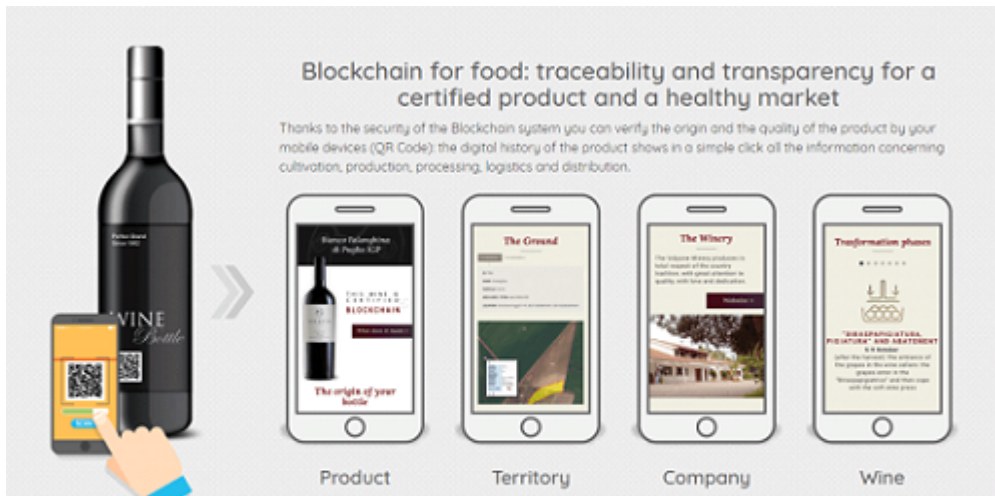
Blockchain for food: traceability and transparency for a certified product and a healthy market

Thanks to the security of the Blockchain system you can verify the origin and the quality of the product by your mobile devices (QR Code): the digital history of the product shows in a simple click all the information concerning cultivation, production, processing, logistics and distribution.

WINE
Bottle

Bianco Falanghina di Puglia IGP

THIS WINE IS CERTIFIED BLOCKCHAIN

The origin of your bottle

The Ground

The Winery

Transformation phases

"DIRASPAPIGIATURA, PIGIATURA" AND ABATEMENT

Product

Territory

Company

Wine